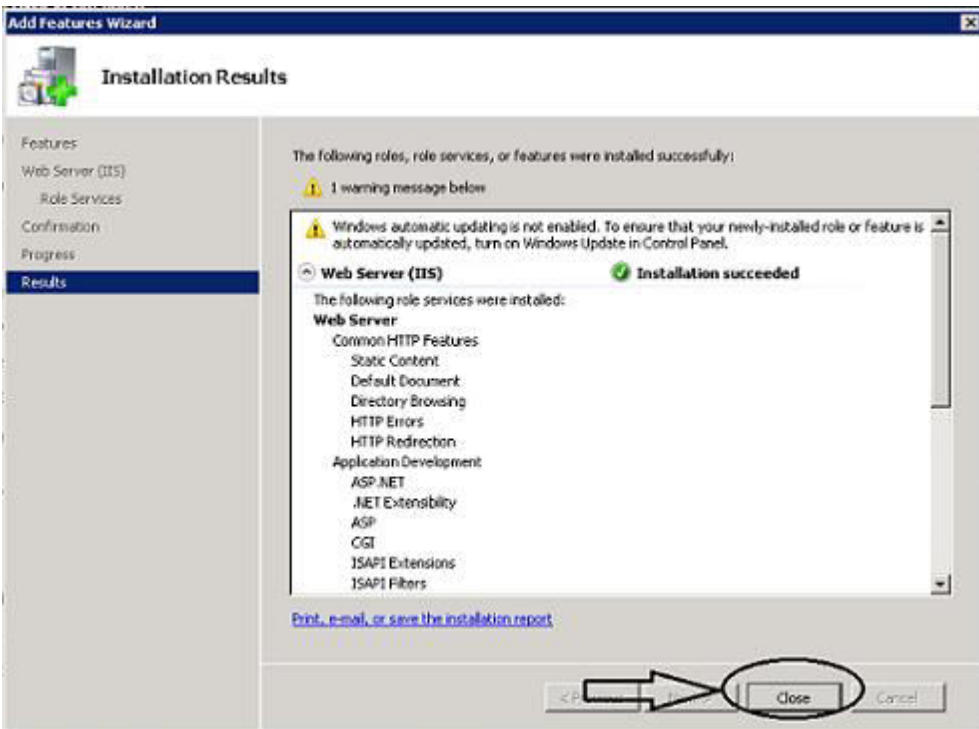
Add Features Wizard

Installation Results

Features
Web Server (IIS)
Role Services
Confirmation
Progress
Results

The following roles, role services, or features were installed successfully:

1 warning message below

Windows automatic updating is not enabled. To ensure that your newly-installed role or feature is automatically updated, turn on Windows Update in Control Panel.

Web Server (IIS)

Installation succeeded

The following role services were installed:
Web Server
Common HTTP Features
Static Content
Default Document
Directory Browsing
HTTP Errors
HTTP Redirection
Application Development
ASP.NET
.NET Extensibility
ASP
CGI
ISAPI Extensions
ISAPI Filters

Print, e-mail, or save the installation report

< Pr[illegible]

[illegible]

Close

Cancel